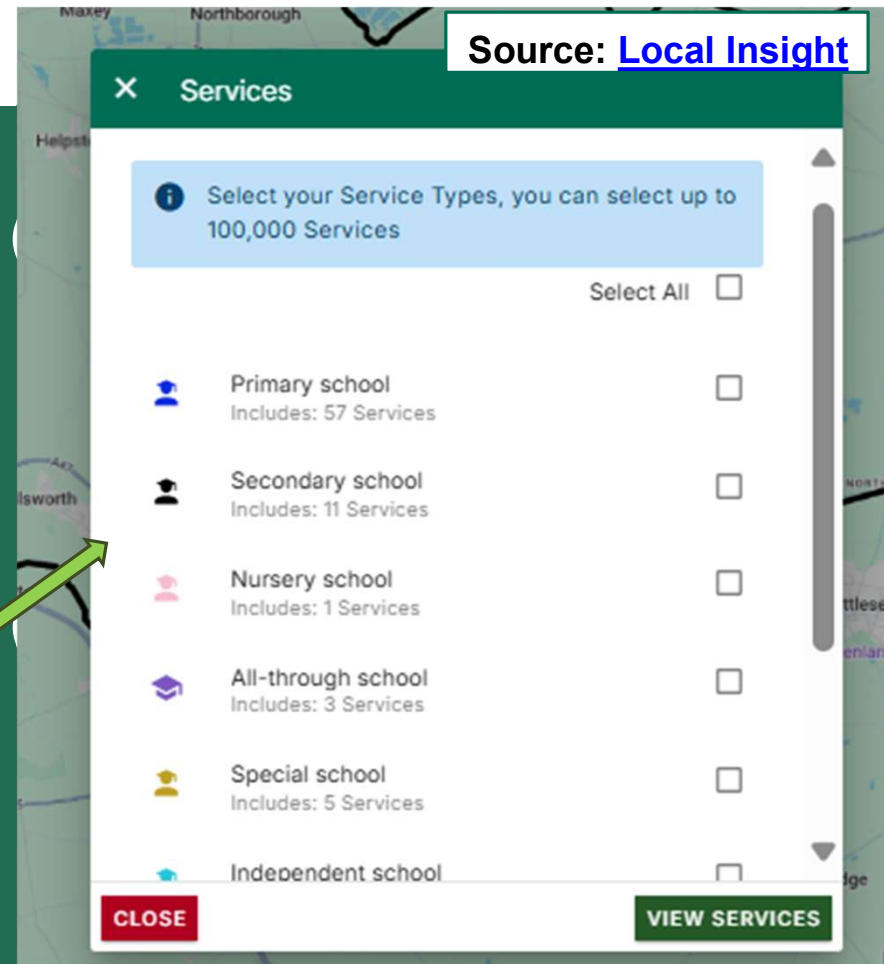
Maxey
Northborough
Helpst
lsworth
ttlese
enlan
dge
NORTH

Source: Local Insight

Services

Select your Service Types, you can select up to 100,000 Services

Select All

Primary school
Includes: 57 Services

Secondary school
Includes: 11 Services

Nursery school
Includes: 1 Services

All-through school
Includes: 3 Services

Special school
Includes: 5 Services

Independent school

CLOSE
VIEW SERVICES